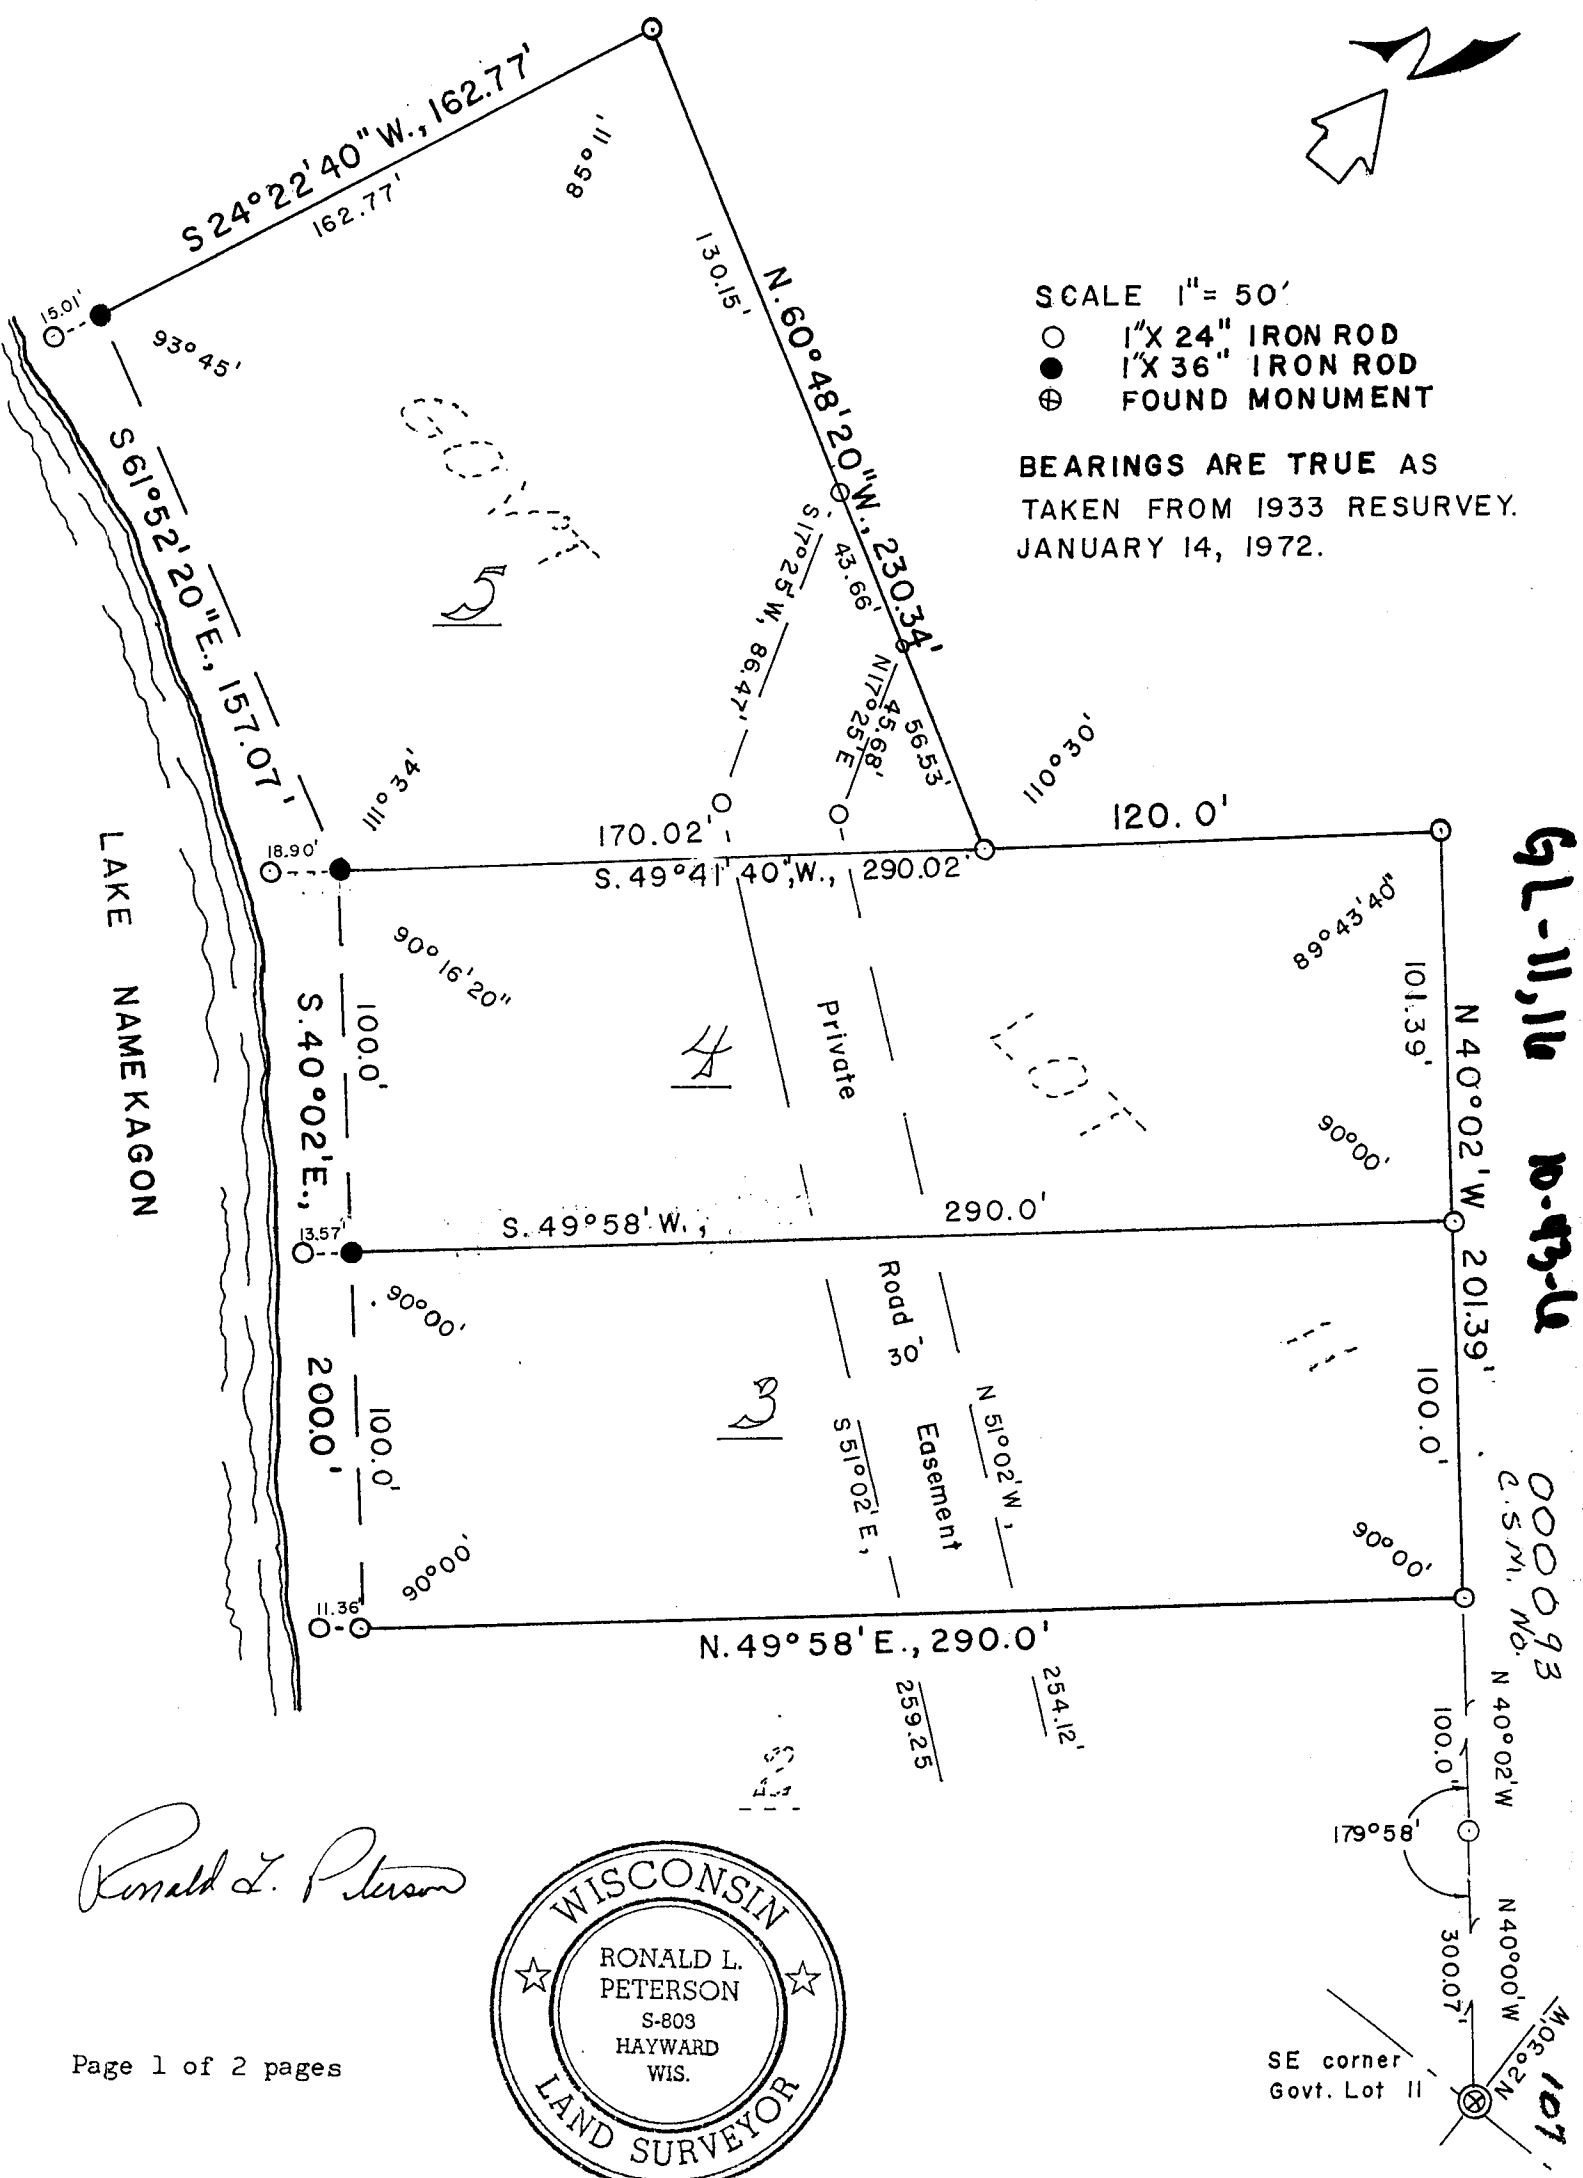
S 24°22'40" W., 162.77'
162.77'
85°11'
15.01'
93°45'
130.15'
N. 60°48'20" W., 230.34'
SCALE 1" = 50'
○ 1"X 24" IRON ROD
● 1"X 36" IRON ROD
⊕ FOUND MONUMENT
BEARINGS ARE TRUE AS TAKEN FROM 1933 RESURVEY. JANUARY 14, 1972.
GOVT 5
S 61°52'20" E., 157.07'
S. 17°25' W., 86.47'
43.66'
N 17°25' E
45.68'
56.53'
111°34'
110°30'
LAKE NAMEKAGON
170.02'
S. 49°41'40" W., 290.02'
120.0'
18.90'
GL-11,16
10-43-6
89°43'40"
90°16'20"
S. 40°02' E.,
100.0'
4
Private
LOT
101.39'
N 40°02' W
90°00'
13.57'
S. 49°58' W.,
290.0'
201.39'
90°00'
Road 30'
200.0'
100.0'
3
S 51°02' E,
Easement
N 51°02' W,
100.0'
000093 C.S.M. No.
90°00'
90°00'
11.36'
N. 49°58' E., 290.0'
259.25
254.12'
N 40°02' W
100.0'
179°58'
N 40°00' W
300.07'
Ronald L. Peterson
WISCONSIN RONALD L. PETERSON S-803 HAYWARD WIS. LAND SURVEYOR
Page 1 of 2 pages
SE corner Govt. Lot 11
N 2°30' W
107